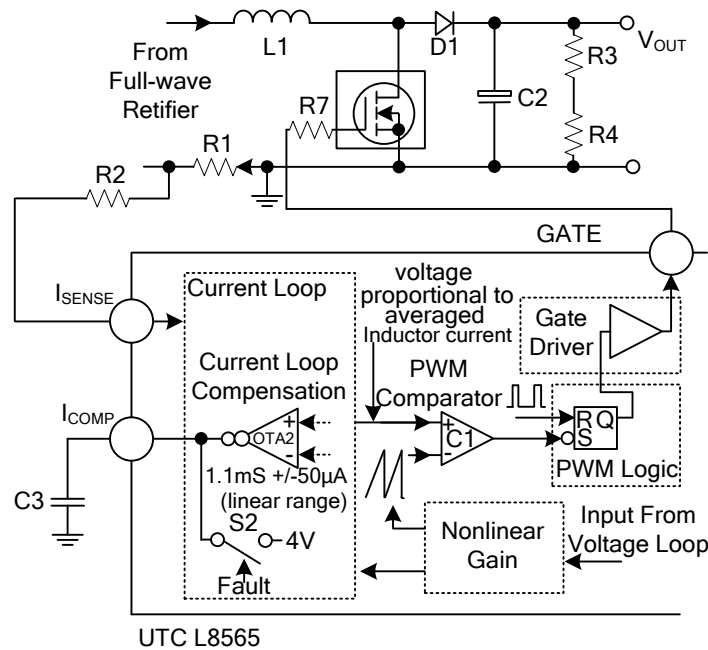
From Full-wave Retifier

L1

D1

$V_{OUT}$

R3

R4

C2

R7

R1

R2

GATE

$I_{SENSE}$

Current Loop

voltage proportional to averaged Inductor current

Gate Driver

Current Loop Compensation

PWM Comparator

$I_{COMP}$

+

-

OTA2

+

-

C1

R Q

S

1.1mS +/-50µA (linear range)

PWM Logic

C3

S2

4V

Fault

Nonlinear Gain

Input From Voltage Loop

UTC L8565